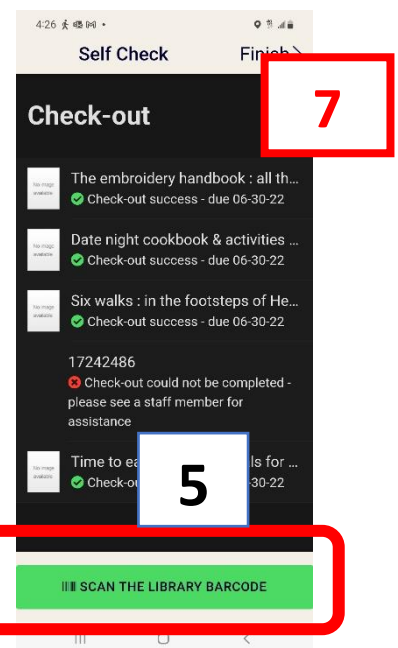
4:26

Self Check

Finis

7

Check-out

No image available

The embroidery handbook : all th...

Check-out success - due 06-30-22

No image available

Date night cookbook & activities ...

Check-out success - due 06-30-22

No image available

Six walks : in the footsteps of He...

Check-out success - due 06-30-22

17242486

Check-out could not be completed - please see a staff member for assistance

No image available

Time to ea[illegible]ls for ...

Check-ou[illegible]30-22

5

SCAN THE LIBRARY BARCODE